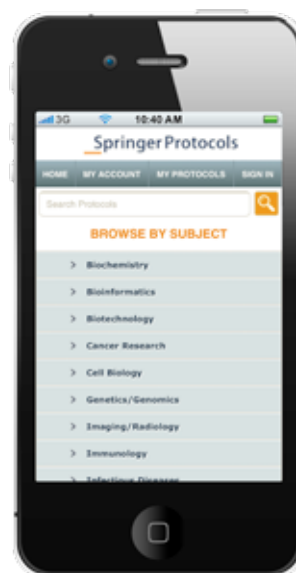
3G 10:40 AM

SpringerProtocols

HOME MY ACCOUNT MY PROTOCOLS SIGN IN

Search Protocols

BROWSE BY SUBJECT

> Biochemistry
> Bioinformatics
> Biotechnology
> Cancer Research
> Cell Biology
> Genetics/Genomics
> Imaging/Radiology
> Immunology
> Infectious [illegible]